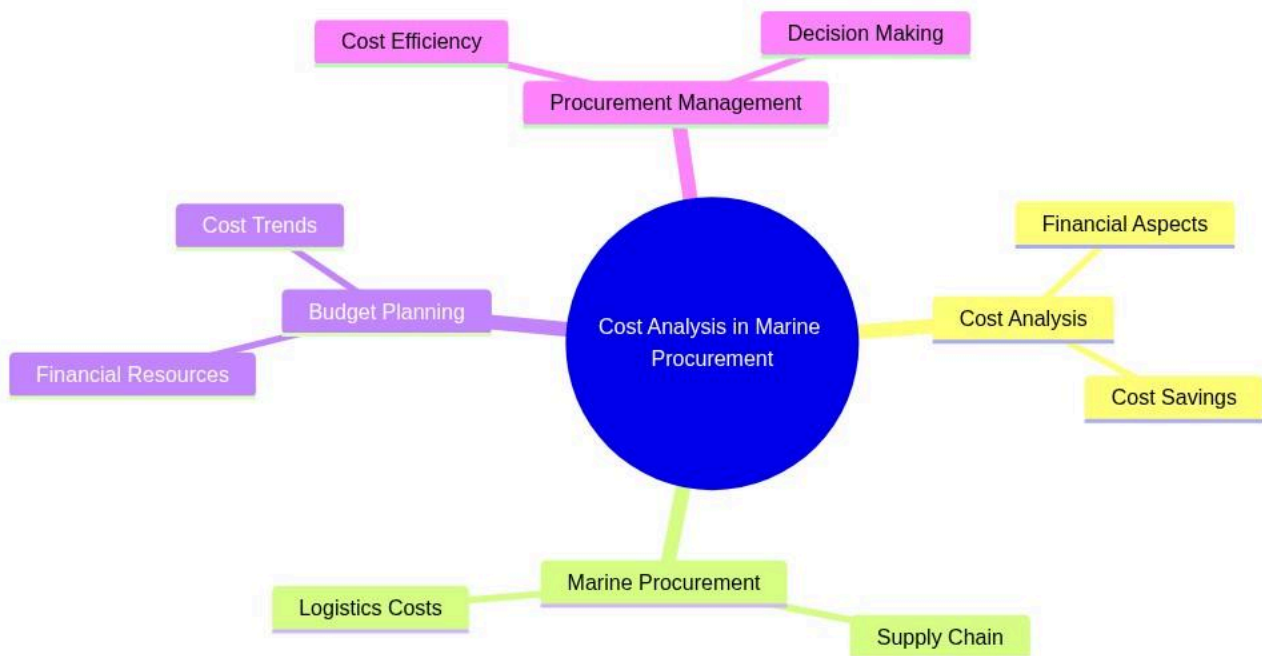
Cost Efficiency

Decision Making

Procurement Management

Cost Trends

Budget Planning

Financial Resources

Cost Analysis in Marine Procurement

Financial Aspects

Cost Analysis

Cost Savings

Marine Procurement

Logistics Costs

Supply Chain